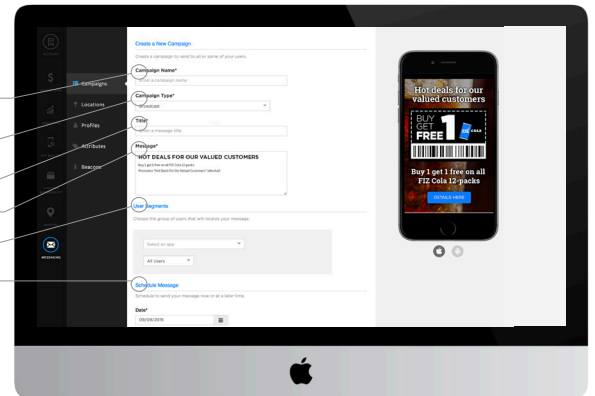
Campaigns
Locations
Profiles
Attributes
Beacons
MESSAGING

Create a New Campaign
Create a campaign to send to all or some of your users.

Campaign Name*
Enter a campaign name

Campaign Type*
Broadcast

Title*
Enter a message title

Message*
HOT DEALS FOR OUR VALUED CUSTOMERS
Buy 1 get 1 free on all FIZ Cola 12-packs
Promotion "Hot Deals for Our Valued Customers" (Mocked)

User Segments
Choose the group of users that will receive your message.

Select an app
All Users

Schedule Message
Schedule to send your message now or at a later time.

Date*
09/09/2015

Hot deals for our valued customers
BUY 1 GET FREE
FIZ COLA
Buy 1 get 1 free on all FIZ Cola 12-packs
DETAILS HERE